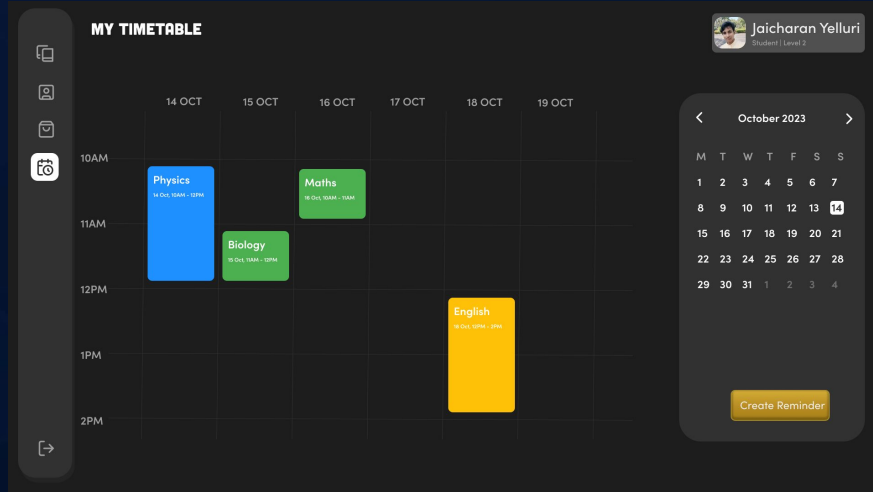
MY TIMETABLE

Jaicharan Yelluri
Student | Level 2

| | 14 OCT | 15 OCT | 16 OCT | 17 OCT | 18 OCT | 19 OCT |
|---|---|---|---|---|---|---|
| 10AM | Physics 14 Oct, 10AM - 12PM | | Maths 16 Oct, 10AM - 11AM | | | |
| 11AM | | Biology 15 Oct, 11AM - 12PM | | | | |
| 12PM | | | | | English 18 Oct, 12PM - 2PM | |
| 1PM | | | | | | |
| 2PM | | | | | | |

October 2023

| M | T | W | T | F | S | S |
|---|---|---|---|---|---|---|
| 1 | 2 | 3 | 4 | 5 | 6 | 7 |
| 8 | 9 | 10 | 11 | 12 | 13 | 14 |
| 15 | 16 | 17 | 18 | 19 | 20 | 21 |
| 22 | 23 | 24 | 25 | 26 | 27 | 28 |
| 29 | 30 | 31 | 1 | 2 | 3 | 4 |

Create Reminder